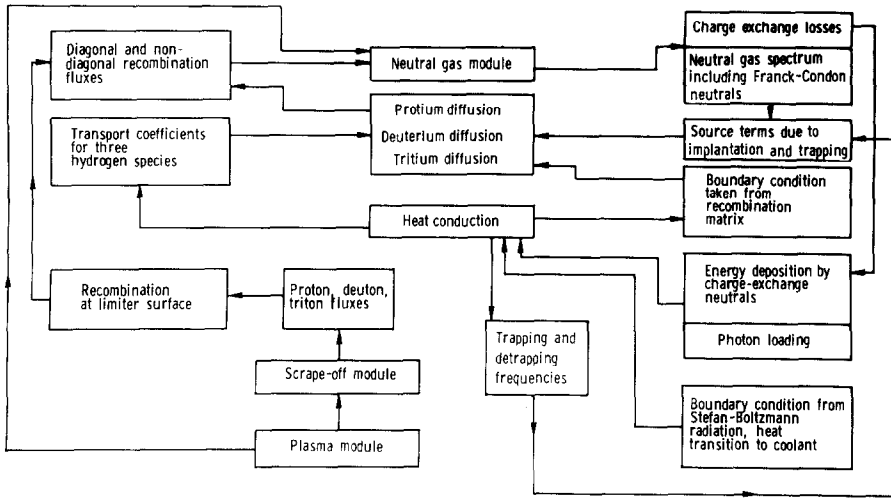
Diagonal and non-diagonal recombination fluxes

Neutral gas module

Charge exchange losses

Neutral gas spectrum including Franck-Condon neutrals

Protium diffusion

Deuterium diffusion

Tritium diffusion

Transport coefficients for three hydrogen species

Source terms due to implantation and trapping

Boundary condition taken from recombination matrix

Heat conduction

Energy deposition by charge-exchange neutrals

Photon loading

Recombination at limiter surface

Proton, deuton, triton fluxes

Trapping and detrapping frequencies

Scrape-off module

Boundary condition from Stefan-Boltzmann radiation, heat transition to coolant

Plasma module